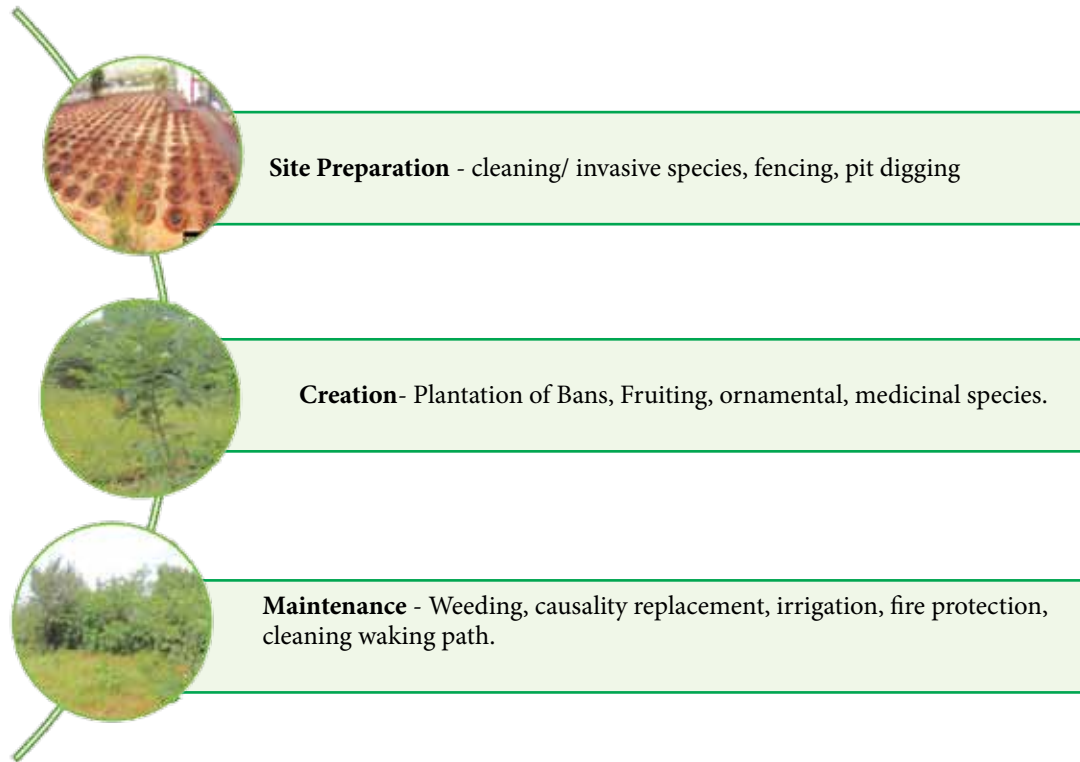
**Site Preparation** - cleaning/ invasive species, fencing, pit digging

**Creation**- Plantation of Bans, Fruiting, ornamental, medicinal species.

**Maintenance** - Weeding, causality replacement, irrigation, fire protection, cleaning waking path.